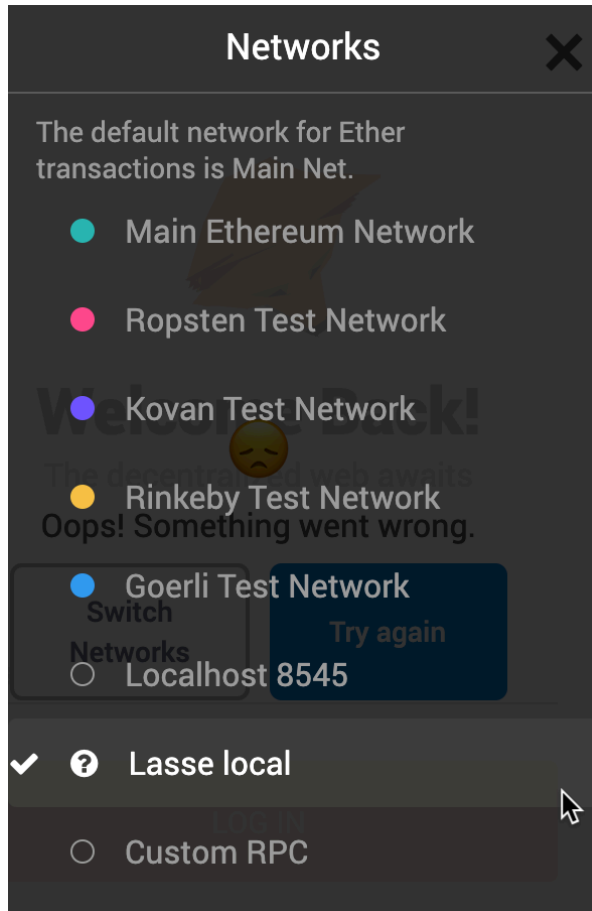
Networks

The default network for Ether transactions is Main Net.

Main Ethereum Network

Ropsten Test Network

Kovan Test Network

Rinkeby Test Network

Goerli Test Network

Localhost 8545

Lasse local

Custom RPC

Welcome Back!

The decentralized web awaits

Oops! Something went wrong.

Switch Networks

Try again

LOG IN